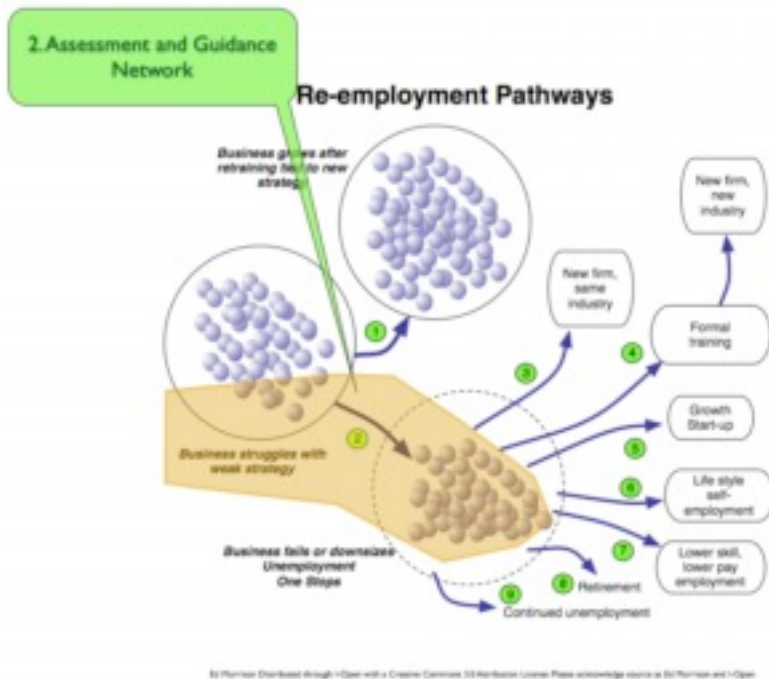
2. Assessment and Guidance Network

Re-employment Pathways

Business grows after retraining led to new strategy

New firm, new industry

New firm, same industry

Formal training

1

2

3

4

Growth Start-up

5

Business struggles with weak strategy

Life style self-employment

6

Lower skill, lower pay employment

7

Business fails or downsizes Unemployment One Stops

8 Retirement

9 Continued unemployment

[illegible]